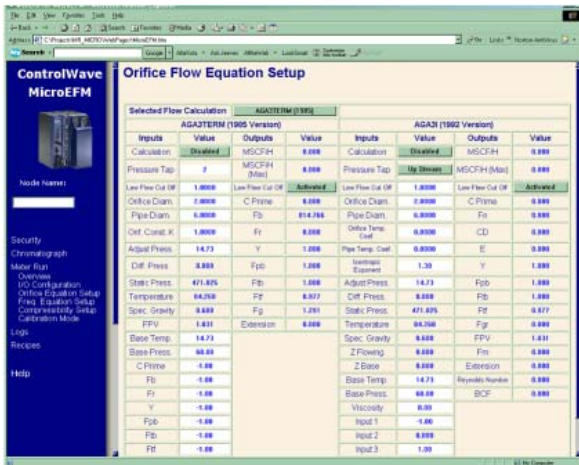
File Edit View Favorites Tools Help

Address C:\Projects\MICROWebPage\MicroEFM.htm

ControlWave MicroEFM

Node Name:

Security
Chromatograph
Meter Run
Overview
I/O Configuration
Orifice Equation Setup
Freq. Equation Setup
Compressibility Setup
Calibration Mode
Logs
Recipes

Help

Orifice Flow Equation Setup

Selected Flow Calculation AGA3TERM (1985)

AGA3TERM (1985 Version)

| Inputs | Value | Outputs | Value |
|---|---|---|---|
| Calculation | Disabled | MSCFH | 0.000 |
| Pressure Tap | 2 | MSCFH (Max) | 0.000 |
| Low Flow Cut Off | 1.0000 | Low Flow Cut Off | Activated |
| Orifice Diam. | 2.0000 | C Prime | 0.000 |
| Pipe Diam. | 6.0000 | Fb | 814.766 |
| Orif. Const. K | 1.0000 | Fr | 0.000 |
| Adjust Press. | 14.73 | Y | 1.000 |
| Diff. Press. | 0.000 | Fpb | 1.000 |
| Static Press. | 471.025 | Ftb | 1.000 |
| Temperature | 84.250 | Ftf | 0.977 |
| Spec. Gravity | 0.600 | Fg | 1.291 |
| FPV | 1.031 | Extension | 0.000 |
| Base Temp. | 14.73 | | |
| Base Press. | 60.00 | | |
| C Prime | -1.00 | | |
| Fb | -1.00 | | |
| Fr | -1.00 | | |
| Y | -1.00 | | |
| Fpb | -1.00 | | |
| Ftb | -1.00 | | |
| Ftf | -1.00 | | |

AGA3I (1992 Version)

| Inputs | Value | Outputs | Value |
|---|---|---|---|
| Calculation | Disabled | MSCFH | 0.000 |
| Pressure Tap | Up Stream | MSCFH (Max) | 0.000 |
| Low Flow Cut Off | 1.0000 | Low Flow Cut Off | Activated |
| Orifice Diam. | 2.0000 | C Prime | 0.000 |
| Pipe Diam. | 6.0000 | Fn | 0.000 |
| Orifice Temp. Coef. | 0.0000 | CD | 0.000 |
| Pipe Temp. Coef. | 0.0000 | E | 0.000 |
| Isentropic Exponent | 1.30 | Y | 1.000 |
| Adjust Press. | 14.73 | Fpb | 1.000 |
| Diff. Press. | 0.000 | Ftb | 1.000 |
| Static Press. | 471.025 | Ftf | 0.977 |
| Temperature | 84.250 | Fgr | 0.000 |
| Spec. Gravity | 0.600 | FPV | 1.031 |
| Z Flowing | 0.000 | Fm | 0.000 |
| Z Base | 0.000 | Extension | 0.000 |
| Base Temp. | 14.73 | Reynolds Number | 0.000 |
| Base Press. | 60.00 | BCF | 0.000 |
| Viscosity | 0.00 | | |
| Input 1 | -1.00 | | |
| Input 2 | 0.000 | | |
| Input 3 | 1.00 | | |

My Computer